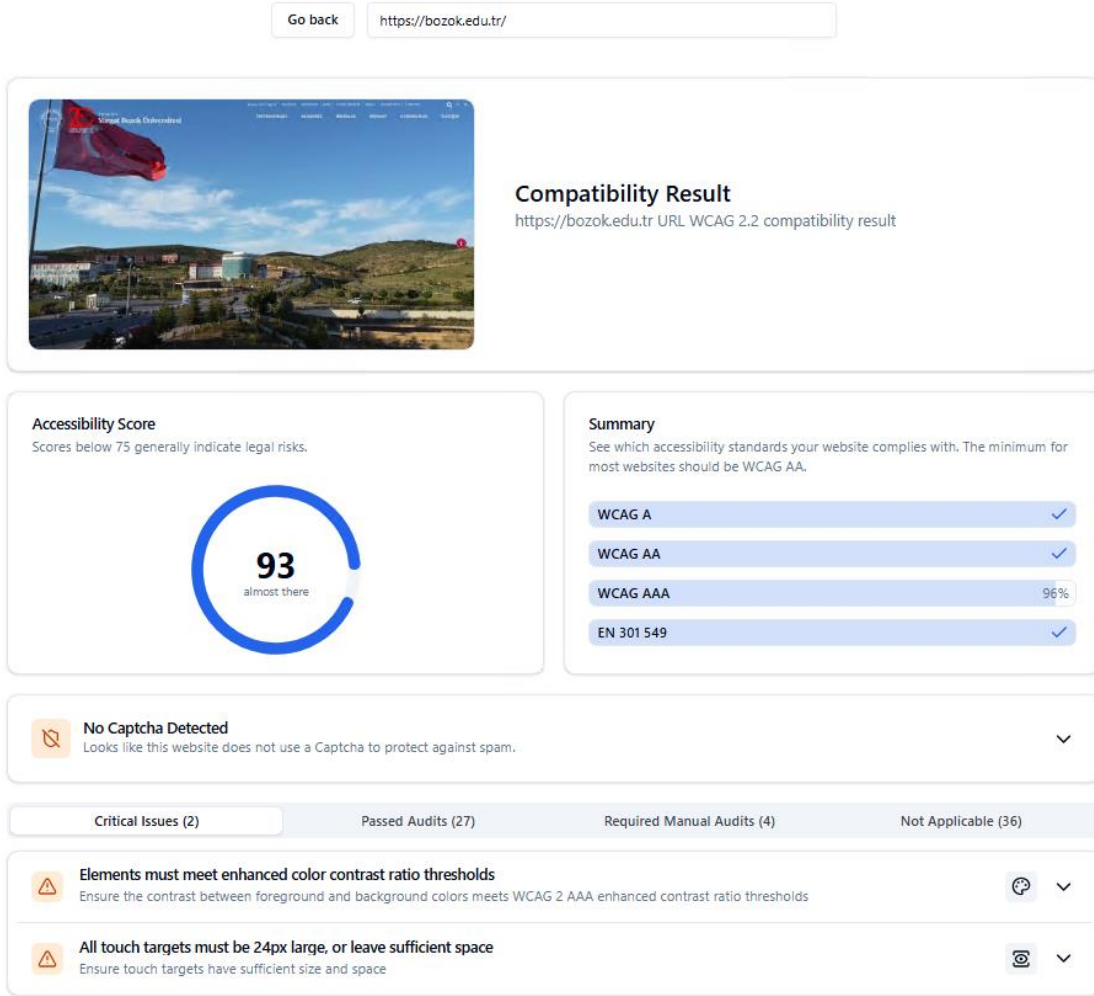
Go back https://bozok.edu.tr/

Yozgat Bozok Üniversitesi

Compatibility Result
https://bozok.edu.tr URL WCAG 2.2 compatibility result

Accessibility Score
Scores below 75 generally indicate legal risks.

93
almost there

Summary
See which accessibility standards your website complies with. The minimum for most websites should be WCAG AA.

WCAG A ✓
WCAG AA ✓
WCAG AAA 96%
EN 301 549 ✓

No Captcha Detected
Looks like this website does not use a Captcha to protect against spam.

Critical Issues (2) | Passed Audits (27) | Required Manual Audits (4) | Not Applicable (36)

Elements must meet enhanced color contrast ratio thresholds
Ensure the contrast between foreground and background colors meets WCAG 2 AAA enhanced contrast ratio thresholds

All touch targets must be 24px large, or leave sufficient space
Ensure touch targets have sufficient size and space